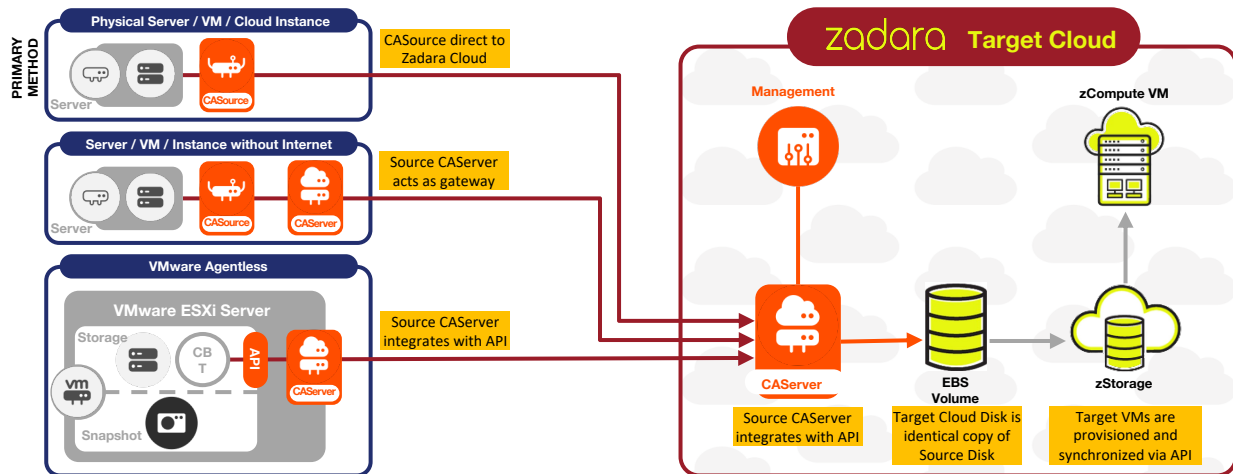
PRIMARY METHOD

Physical Server / VM / Cloud Instance

Server

CASource

CASource direct to Zadara Cloud

Server / VM / Instance without Internet

Server

CASource

CAServer

Source CAServer acts as gateway

VMware Agentless

VMware ESXi Server

Storage

CB T

API

CAServer

vm

Snapshot

Source CAServer integrates with API

zadara Target Cloud

Management

zCompute VM

CAServer

Source CAServer integrates with API

EBS Volume

Target Cloud Disk is identical copy of Source Disk

zStorage

Target VMs are provisioned and synchronized via API